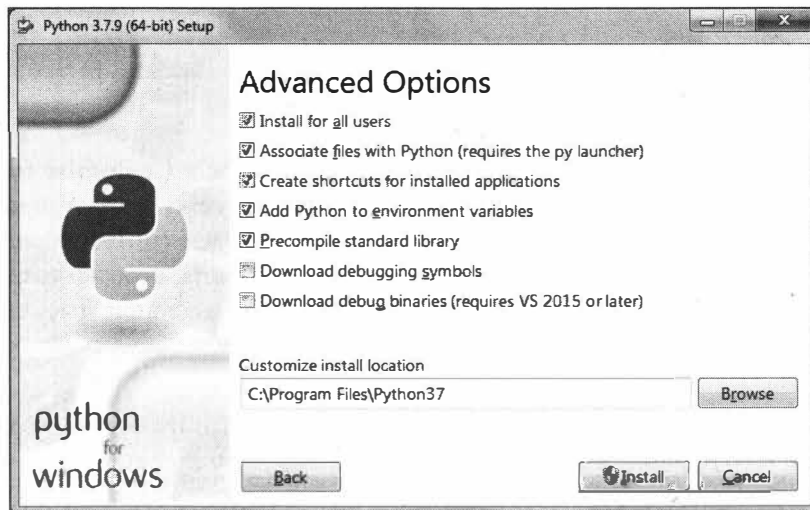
Python 3.7.9 (64-bit) Setup

Advanced Options

Install for all users

Associate files with Python (requires the py launcher)

Create shortcuts for installed applications

Add Python to environment variables

Precompile standard library

Download debugging symbols

Download debug binaries (requires VS 2015 or later)

Customize install location

C:\Program Files\Python37

Browse

python
for
windows

Back

Install

Cancel